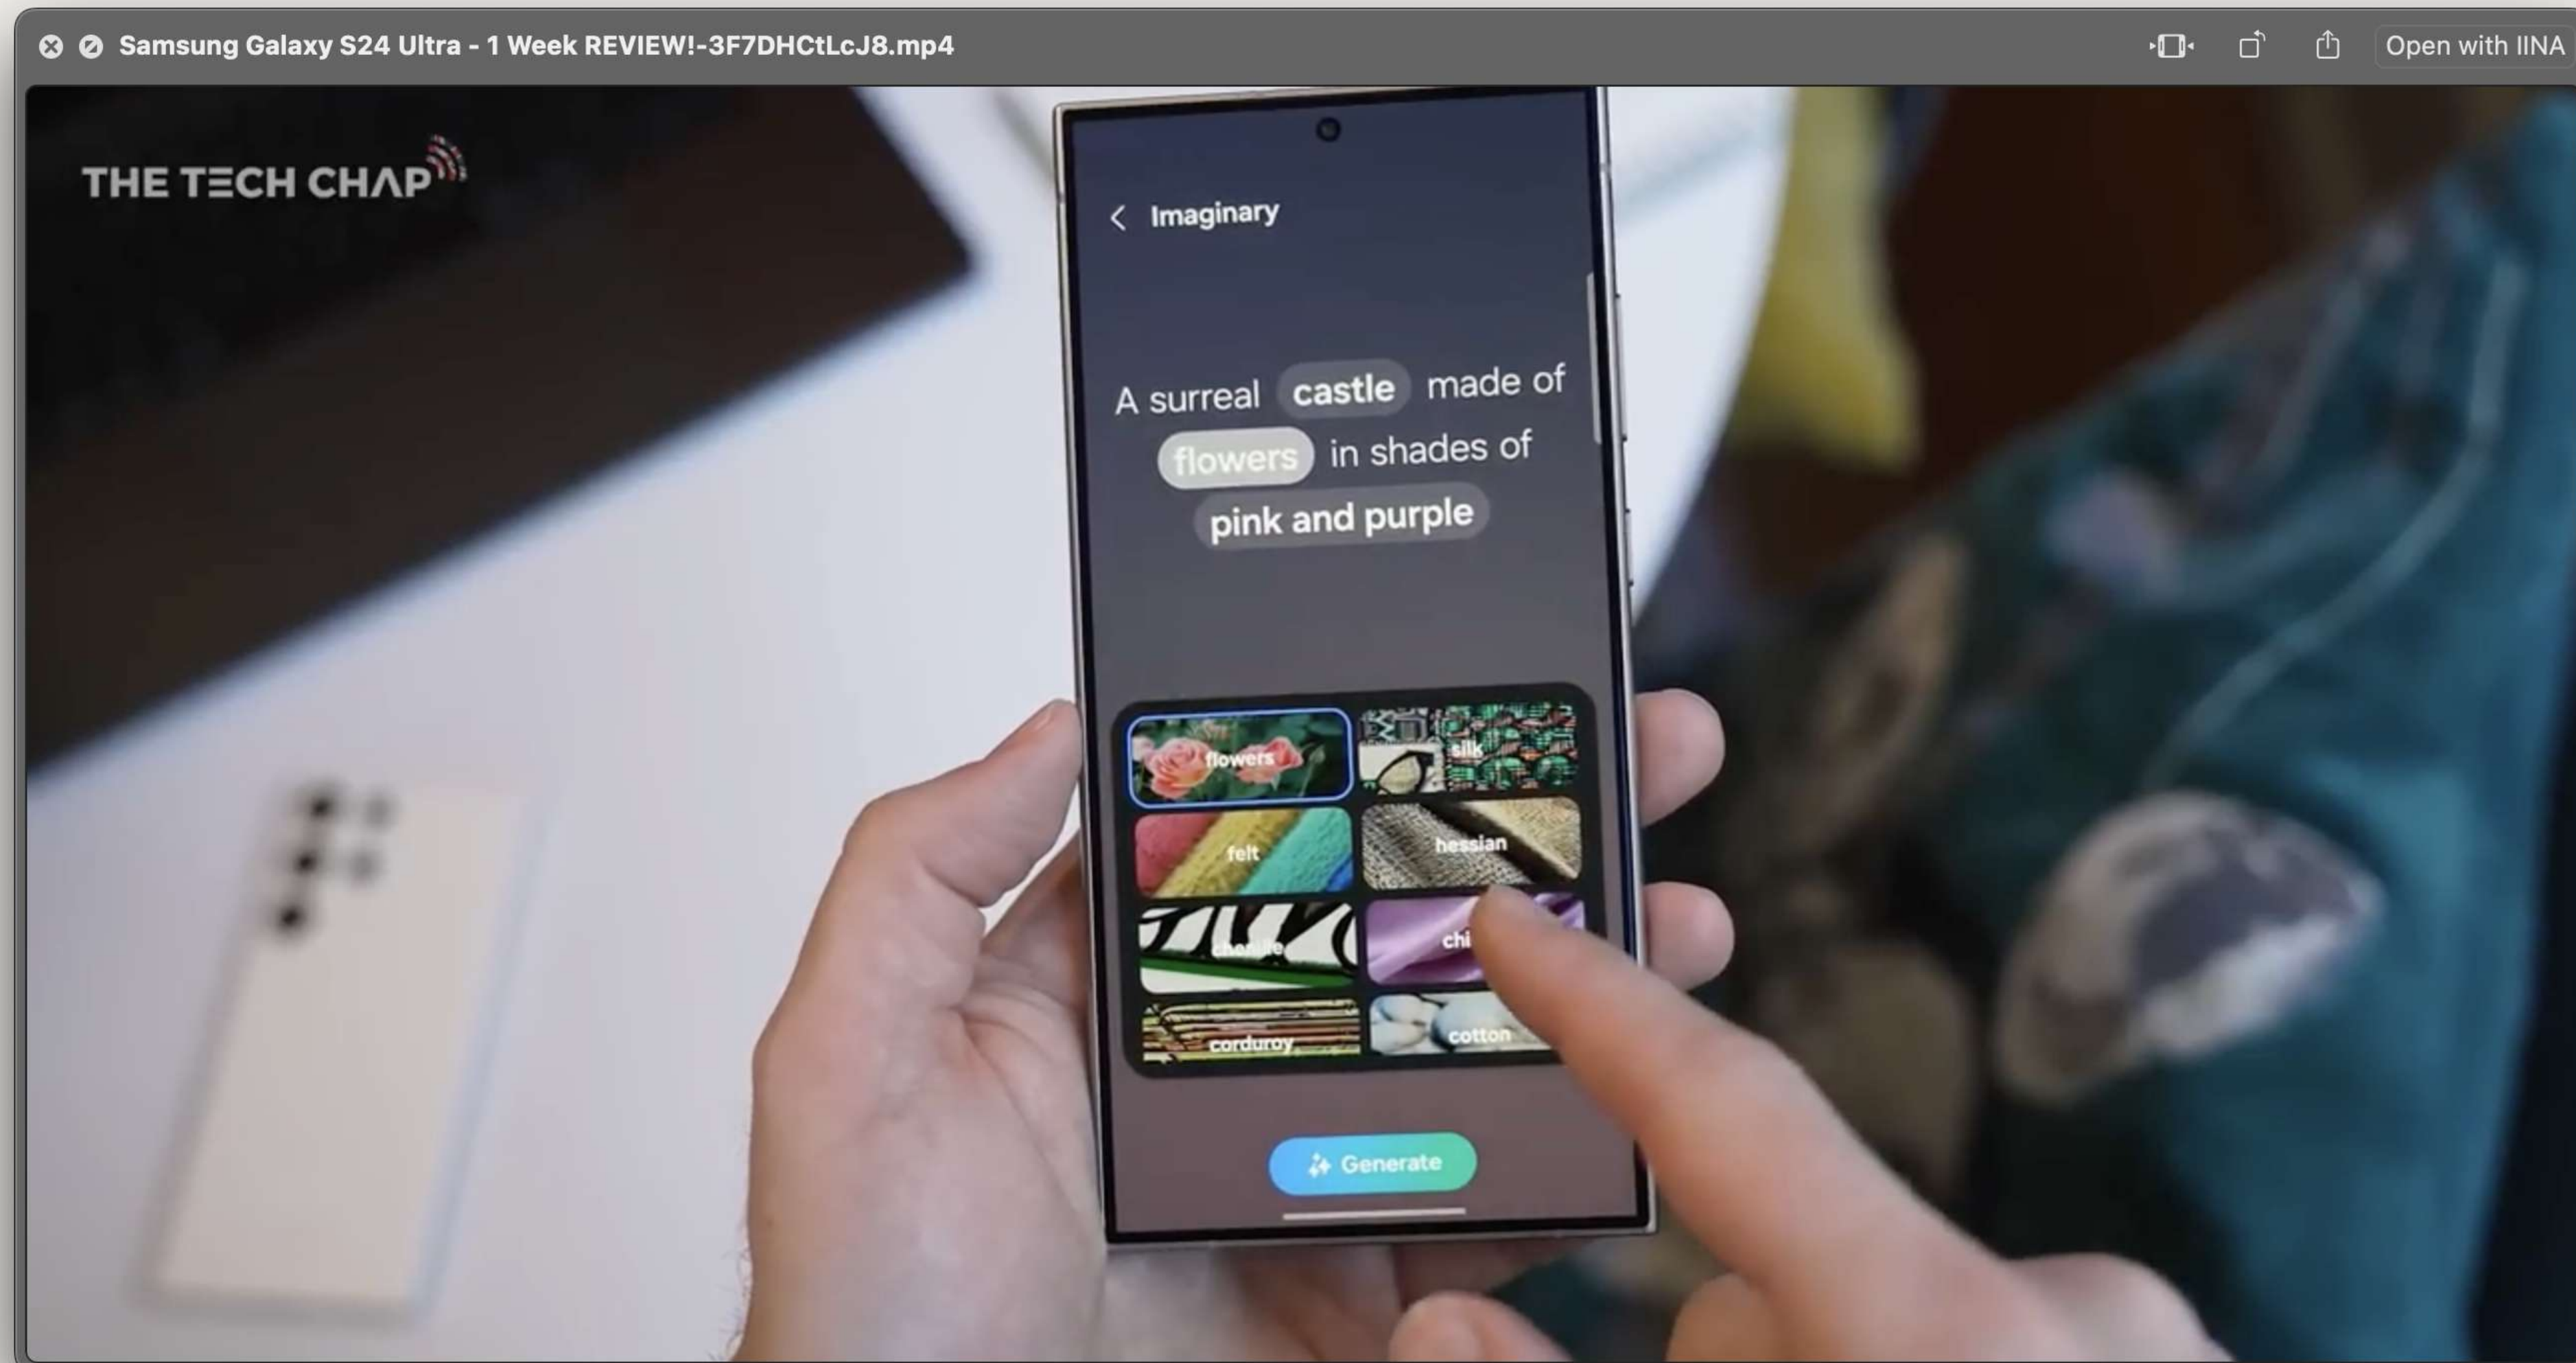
Samsung Galaxy S24 Ultra - 1 Week REVIEW!-3F7DHCtLcJ8.mp4

Open with IINA

THE TECH CHAP

Imaginary

A surreal castle made of flowers in shades of pink and purple

flowers
silk
felt
hessian
chenille
chi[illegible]
corduroy
cotton

Generate